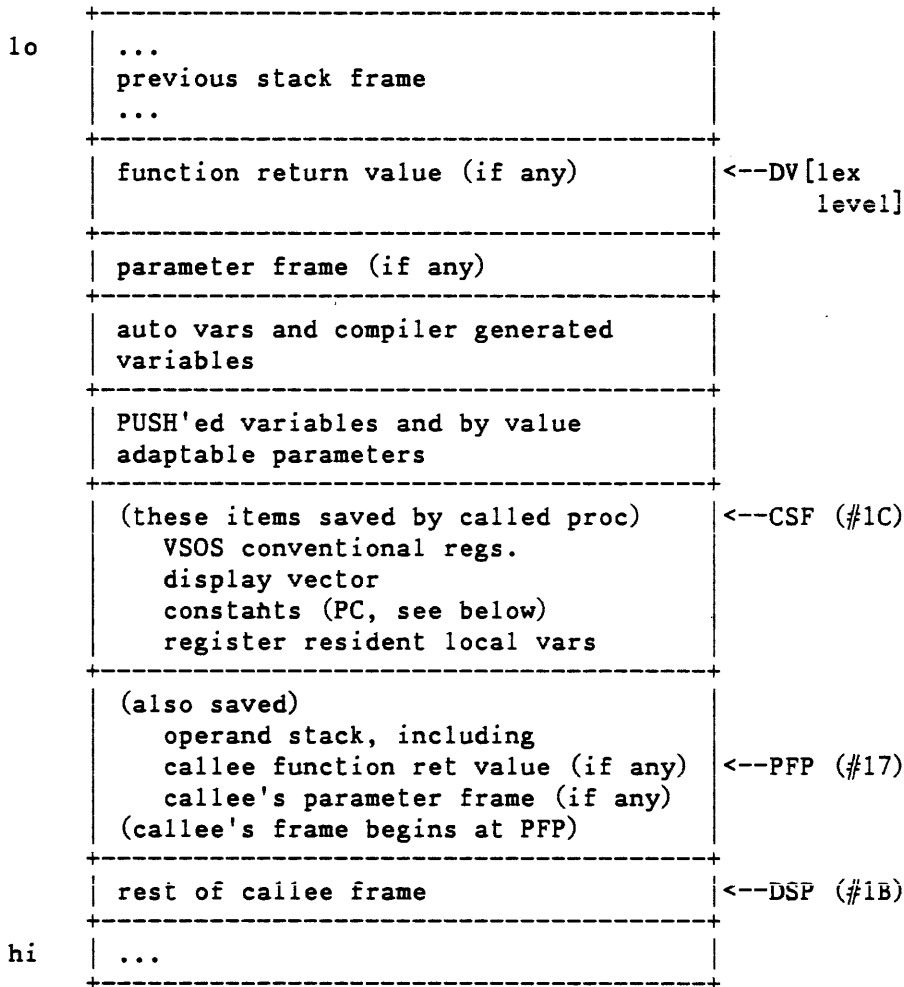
lo

...
previous stack frame
...

function return value (if any) <--DV[lex level]

parameter frame (if any)

auto vars and compiler generated variables

PUSH'ed variables and by value adaptable parameters

(these items saved by called proc) <--CSF (#1C)
VSOS conventional regs.
display vector
constahts (PC, see below)
register resident local vars

(also saved)
operand stack, including
callee function ret value (if any) <--PFP (#17)
callee's parameter frame (if any)
(callee's frame begins at PFP)

rest of callee frame <--DSP (#1B)

hi

...